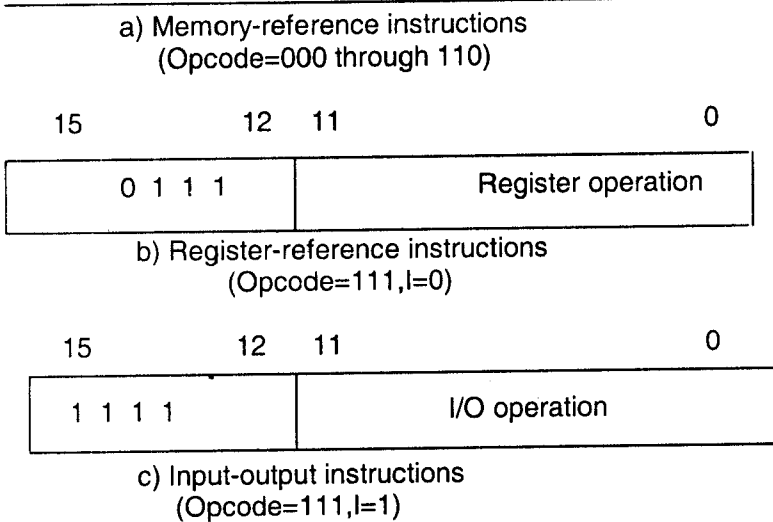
a) Memory-reference instructions
(Opcode=000 through 110)

15 12 11 0

0 1 1 1

Register operation

b) Register-reference instructions
(Opcode=111,I=0)

15 12 11 0

1 1 1 1

I/O operation

c) Input-output instructions
(Opcode=111,I=1)